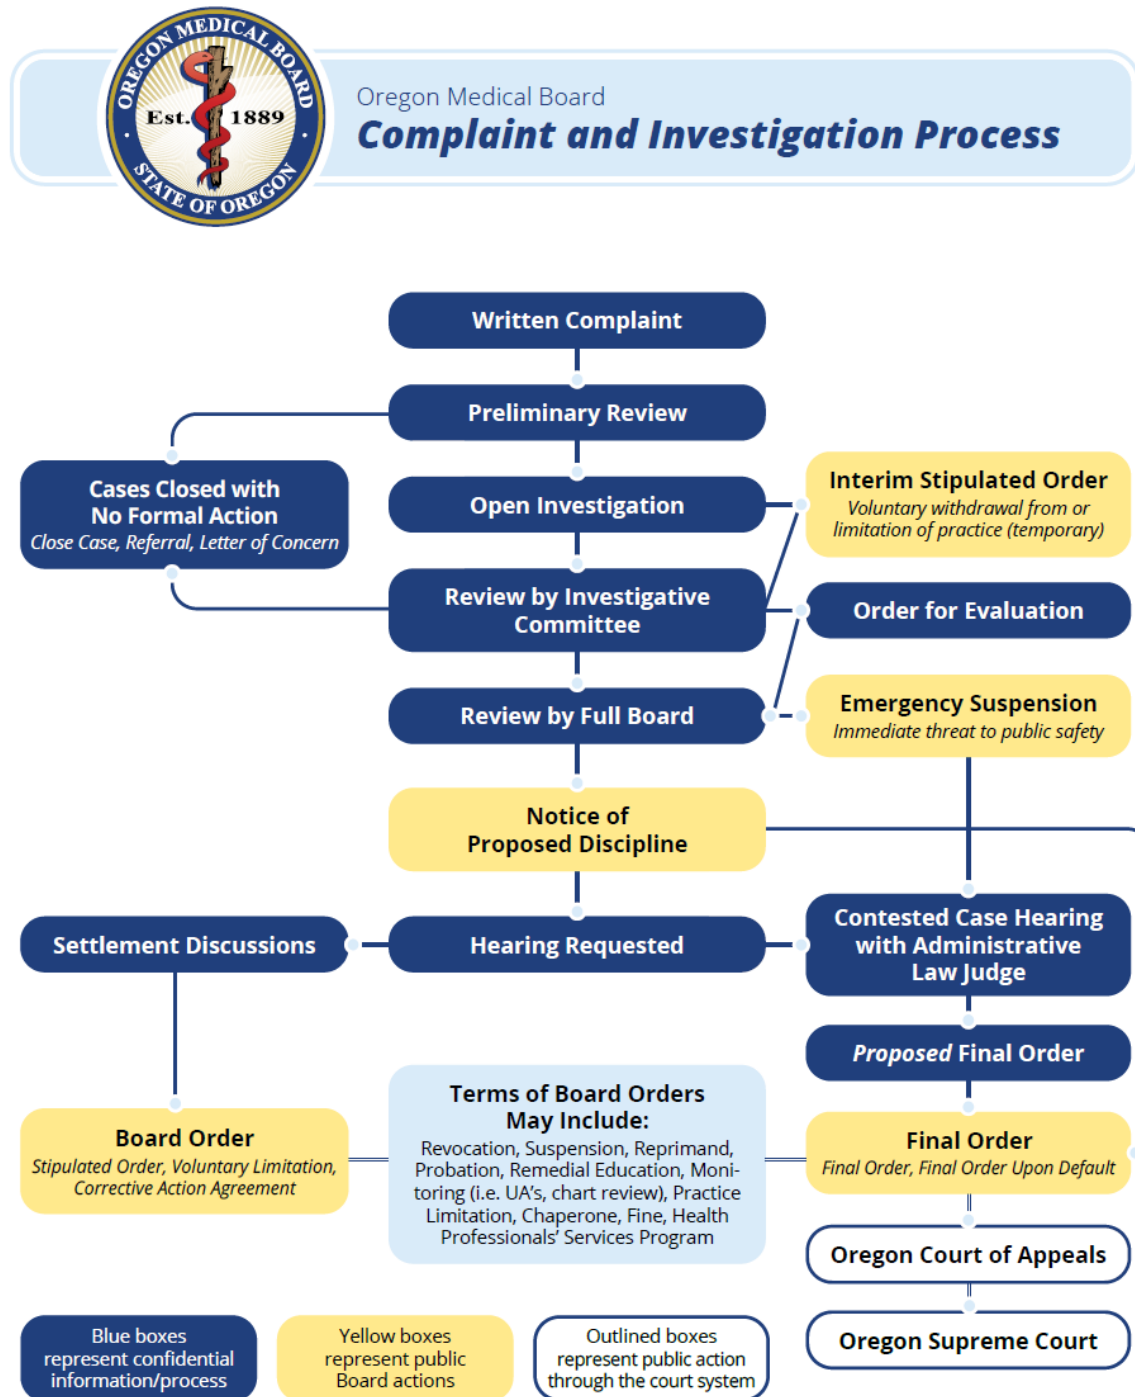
OREGON MEDICAL BOARD
Est. 1889
STATE OF OREGON

Oregon Medical Board
Complaint and Investigation Process

Written Complaint

Preliminary Review

Cases Closed with No Formal Action
Close Case, Referral, Letter of Concern

Open Investigation

Interim Stipulated Order
Voluntary withdrawal from or limitation of practice (temporary)

Review by Investigative Committee

Order for Evaluation

Review by Full Board

Emergency Suspension
Immediate threat to public safety

Notice of Proposed Discipline

Settlement Discussions

Hearing Requested

Contested Case Hearing with Administrative Law Judge

Proposed Final Order

Board Order
Stipulated Order, Voluntary Limitation, Corrective Action Agreement

Terms of Board Orders May Include:
Revocation, Suspension, Reprimand, Probation, Remedial Education, Monitoring (i.e. UA's, chart review), Practice Limitation, Chaperone, Fine, Health Professionals' Services Program

Final Order
Final Order, Final Order Upon Default

Oregon Court of Appeals

Oregon Supreme Court

Blue boxes represent confidential information/process

Yellow boxes represent public Board actions

Outlined boxes represent public action through the court system